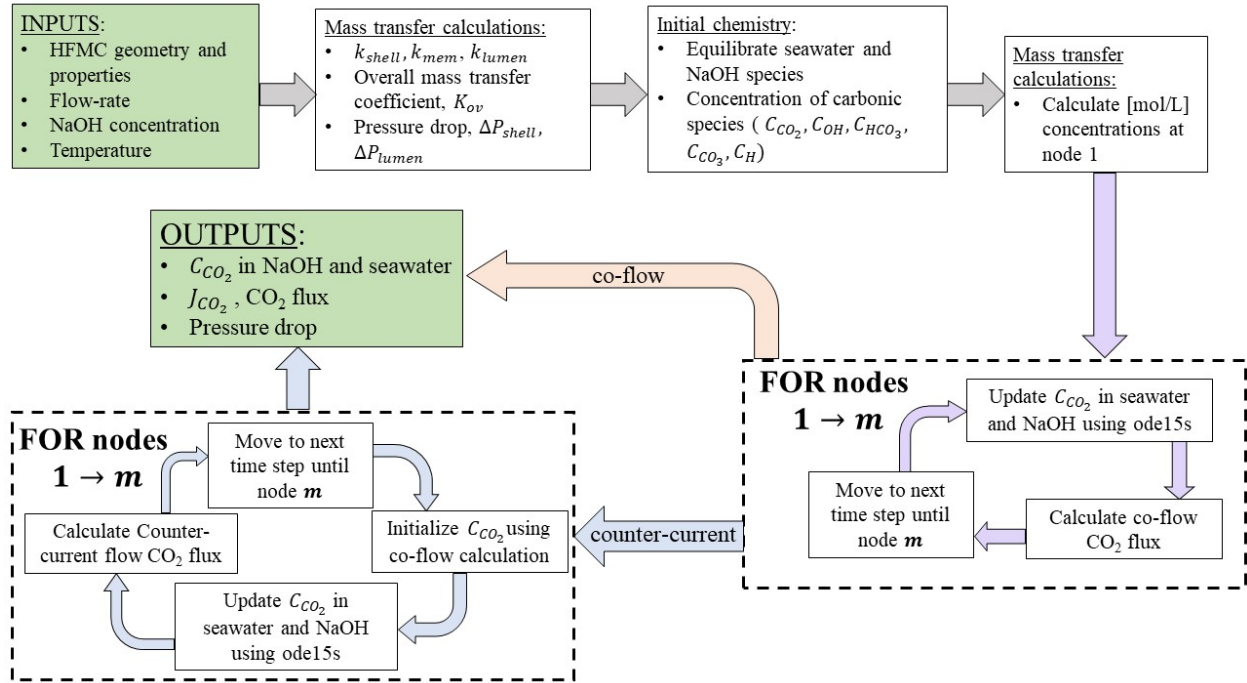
INPUTS:
• HFMC geometry and properties
• Flow-rate
• NaOH concentration
• Temperature

Mass transfer calculations:
• $k_{shell}, k_{mem}, k_{lumen}$
• Overall mass transfer coefficient, $K_{ov}$
• Pressure drop, $\Delta P_{shell}$, $\Delta P_{lumen}$

Initial chemistry:
• Equilibrate seawater and NaOH species
• Concentration of carbonic species ( $C_{CO_2}, C_{OH}, C_{HCO_3}, C_{CO_3}, C_H$)

Mass transfer calculations:
• Calculate [mol/L] concentrations at node 1

OUTPUTS:
• $C_{CO_2}$ in NaOH and seawater
• $J_{CO_2}$ , $CO_2$ flux
• Pressure drop

co-flow

FOR nodes
$1 \rightarrow m$

Update $C_{CO_2}$ in seawater and NaOH using ode15s

Calculate co-flow $CO_2$ flux

Move to next time step until node $m$

counter-current

FOR nodes
$1 \rightarrow m$

Move to next time step until node $m$

Initialize $C_{CO_2}$ using co-flow calculation

Update $C_{CO_2}$ in seawater and NaOH using ode15s

Calculate Counter-current flow $CO_2$ flux